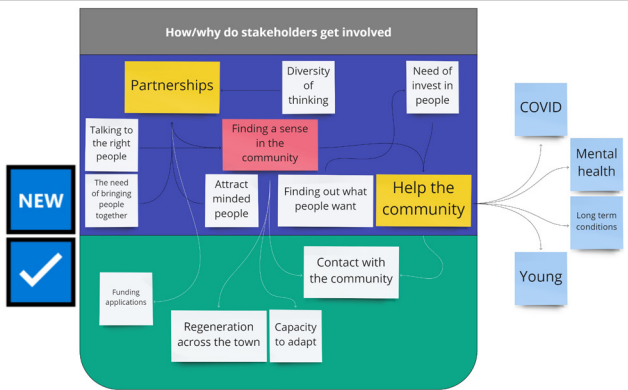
How/why do stakeholders get involved

NEW

Partnerships

Diversity of thinking

Need of invest in people

Talking to the right people

Finding a sense in the community

The need of bringing people together

Attract minded people

Finding out what people want

Help the community

COVID

Mental health

Long term conditions

Young

Contact with the community

Funding applications

Regeneration across the town

Capacity to adapt